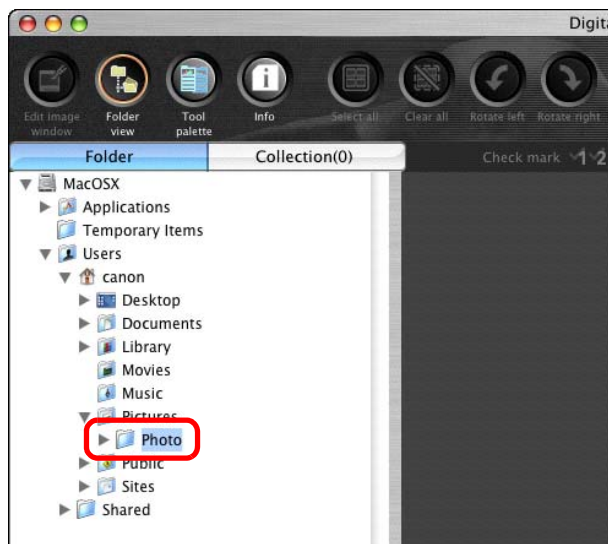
Digita

Edit image window

Folder view

Tool palette

Info

Select all

Clear all

Rotate left

Rotate right

Folder

Collection(0)

Check mark 1 2

MacOSX

Applications

Temporary Items

Users

canon

Desktop

Documents

Library

Movies

Music

Pictures

Photo

Public

Sites

Shared